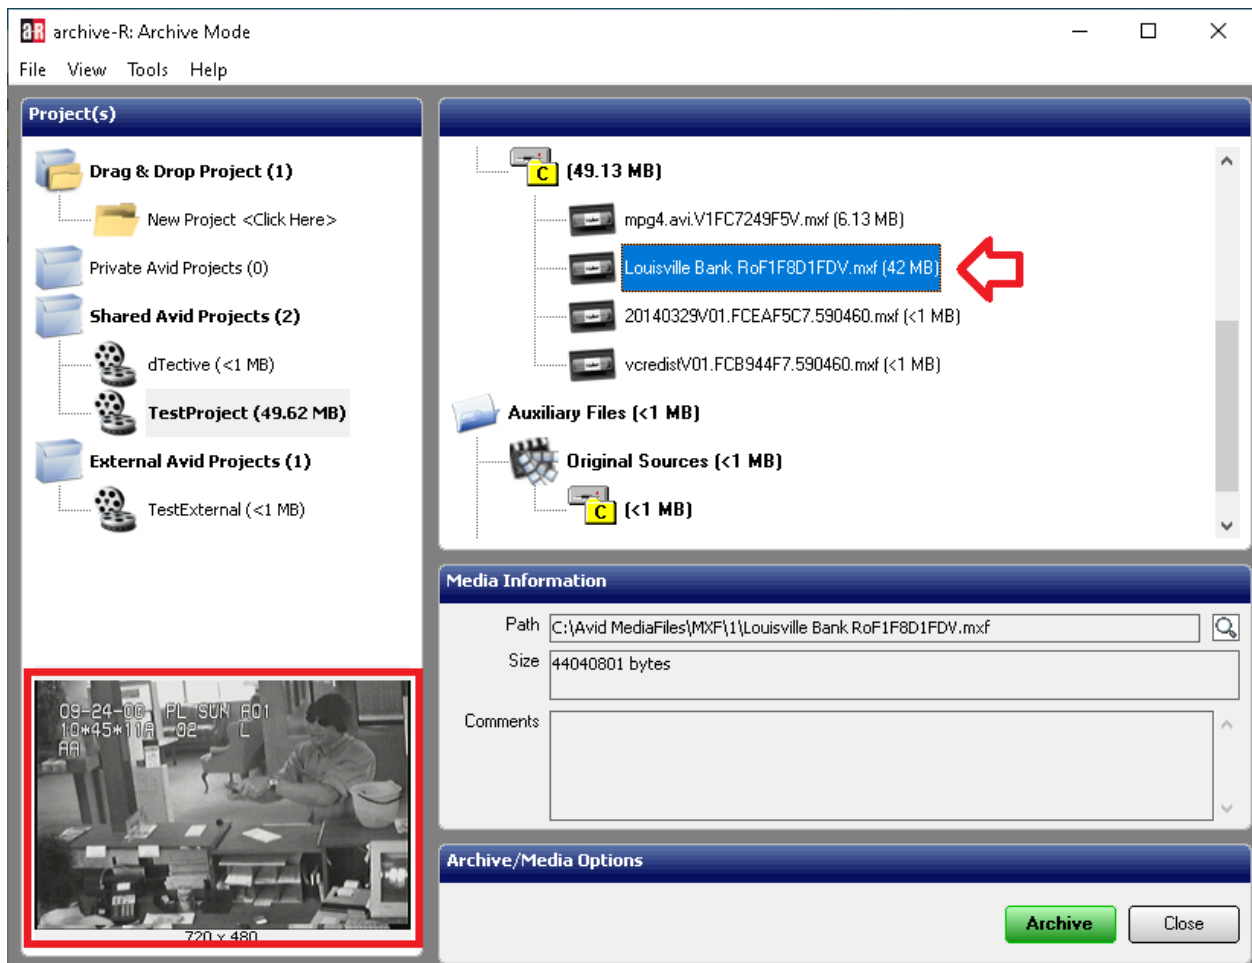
archive-R: Archive Mode

File View Tools Help

Project(s)

Drag & Drop Project (1)

New Project <Click Here>

Private Avid Projects (0)

Shared Avid Projects (2)

dTective (<1 MB)

TestProject (49.62 MB)

External Avid Projects (1)

TestExternal (<1 MB)

09-24-06 PL SUN A01
10*45*11A 02 L
AA

720 x 480

C (49.13 MB)

mpg4.avi.V1FC7249F5V.mxf (6.13 MB)

Louisville Bank RoF1F8D1FDV.mxf (42 MB)

20140329V01.FCEAF5C7.590460.mxf (<1 MB)

vcredistV01.FCB944F7.590460.mxf (<1 MB)

Auxiliary Files (<1 MB)

Original Sources (<1 MB)

C (<1 MB)

Media Information

Path C:\Avid MediaFiles\MXF\1\Louisville Bank RoF1F8D1FDV.mxf

Size 44040801 bytes

Comments

Archive/Media Options

Archive Close